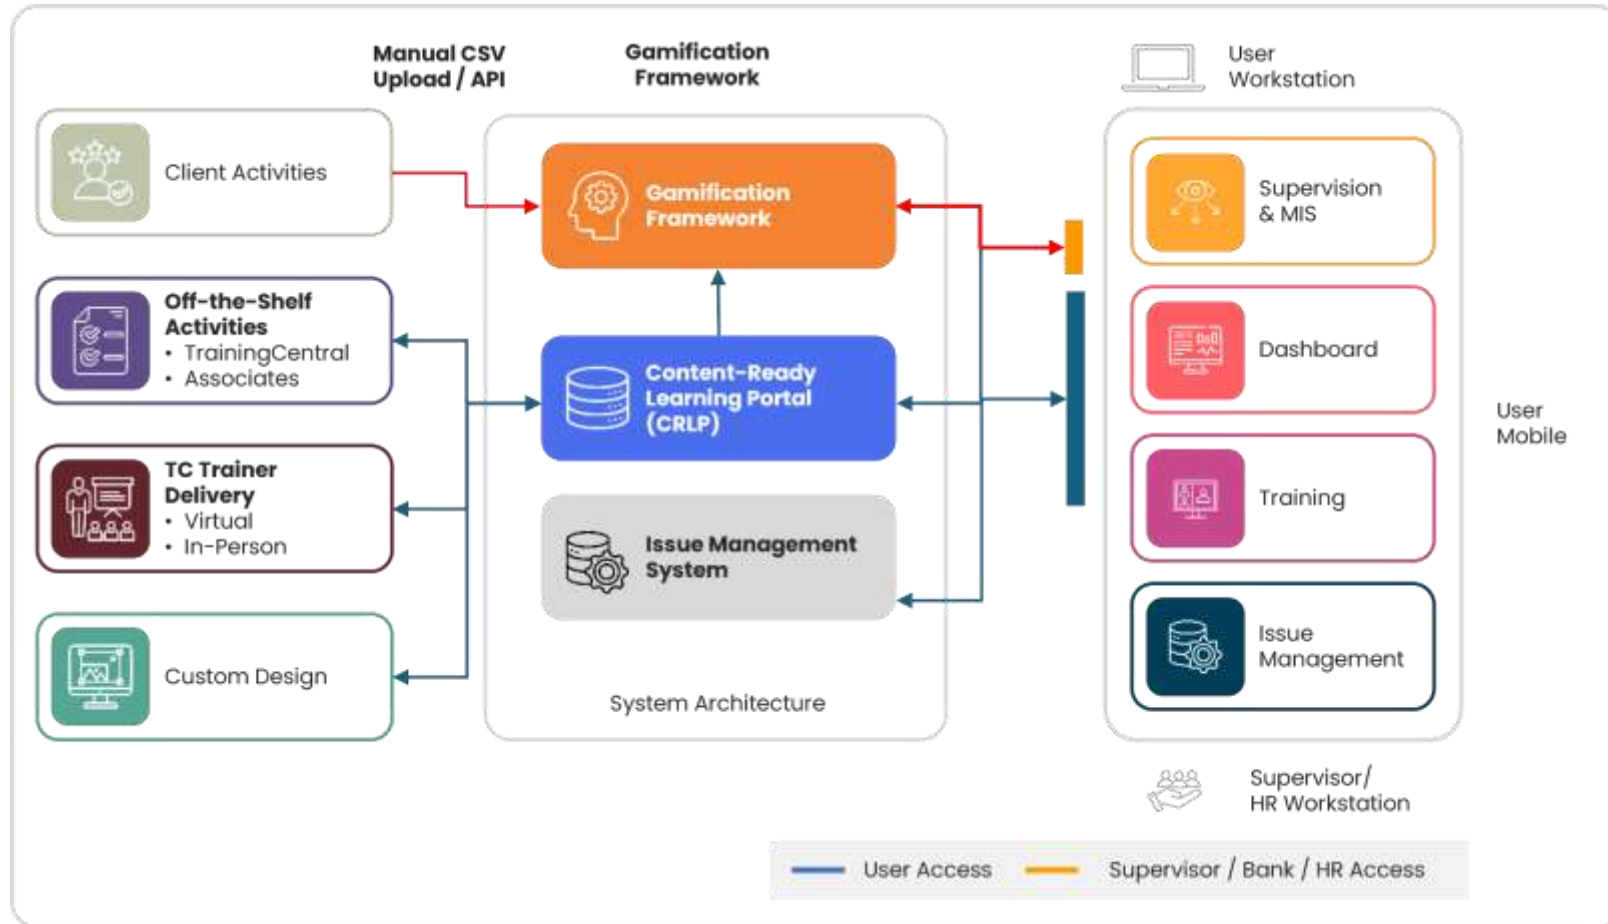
Manual CSV Upload / API

Gamification Framework

User Workstation

Client Activities

Off-the-Shelf Activities
• TrainingCentral
• Associates

TC Trainer Delivery
• Virtual
• In-Person

Custom Design

Gamification Framework

Content-Ready Learning Portal (CRLP)

Issue Management System

System Architecture

Supervision & MIS

Dashboard

Training

Issue Management

User Mobile

Supervisor/ HR Workstation

User Access

Supervisor / Bank / HR Access